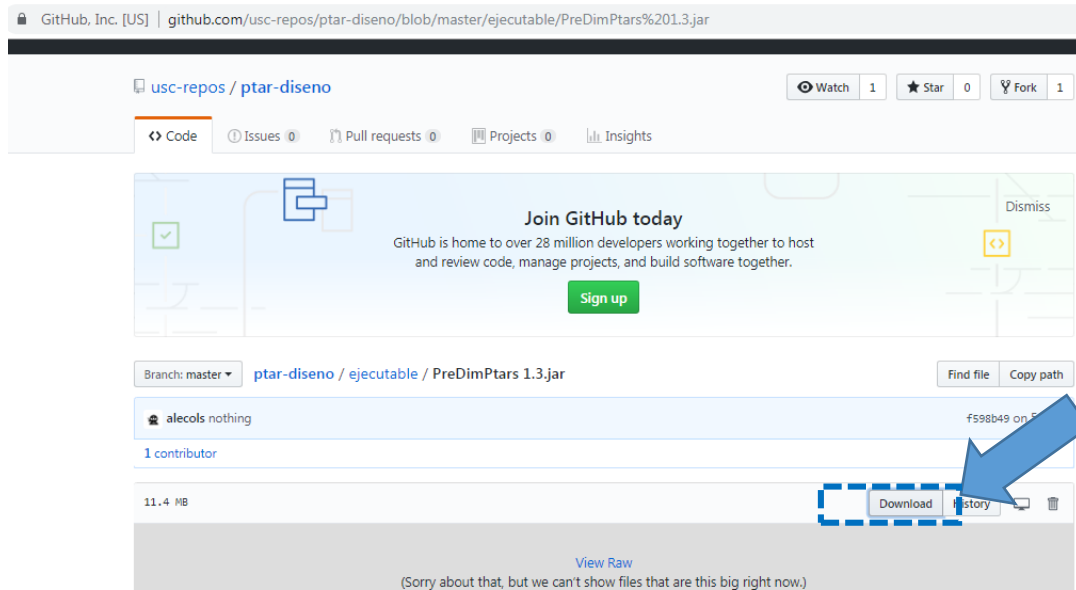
GitHub, Inc. [US] | github.com/usc-repos/ptar-diseno/blob/master/ejecutable/PreDimPtars%201.3.jar

usc-repos / ptar-diseno

Watch 1 Star 0 Fork 1

Code Issues 0 Pull requests 0 Projects 0 Insights

Join GitHub today

GitHub is home to over 28 million developers working together to host and review code, manage projects, and build software together.

Sign up

Dismiss

Branch: master ptar-diseno / ejecutable / PreDimPtars 1.3.jar

Find file Copy path

alecols nothing

f598b49 on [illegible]

1 contributor

11.4 MB

Download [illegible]istory

View Raw

(Sorry about that, but we can't show files that are this big right now.)